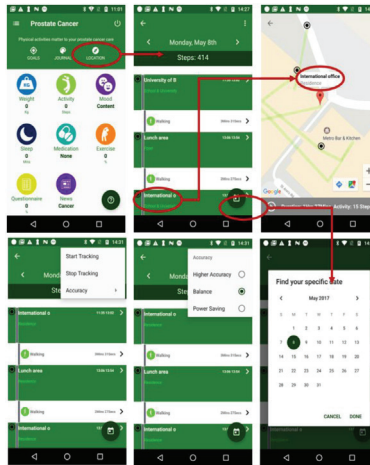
11:01
Prostate Cancer
Physical activities matter to your prostate cancer care
GOALS
JOURNAL
LOCATION
Weight
0
lbs
Activity
0
steps
Mood
Content
Sleep
0
hrs
Medication
None
Exercise
0
hrs
Questionnaire
News
Cancer

14:27
Monday, May 8th
Steps: 414
University of B
Walking
Lunch area
Walking
International o

14:27
International office
Metro Bar & Kitchen
Google
Activity: 15 Steps

14:31
Start Tracking
Stop Tracking
Accuracy
Monda
Ste
International o
Walking
Lunch area
Walking
International o

14:31
Accuracy
Higher Accuracy
Balance
Power Saving
Monda
Stop
International o
Walking
Lunch area
Walking
International o

14:31
Find your specific date
May 2017
| S | M | T | W | T | F | S |
|---|---|---|---|---|---|---|
| | 1 | 2 | 3 | 4 | 5 | 6 |
| 7 | 8 | 9 | 10 | 11 | 12 | 13 |
| 14 | 15 | 16 | 17 | 18 | 19 | 20 |
| 21 | 22 | 23 | 24 | 25 | 26 | 27 |
| 28 | 29 | 30 | 31 | | | |
CANCEL
DONE